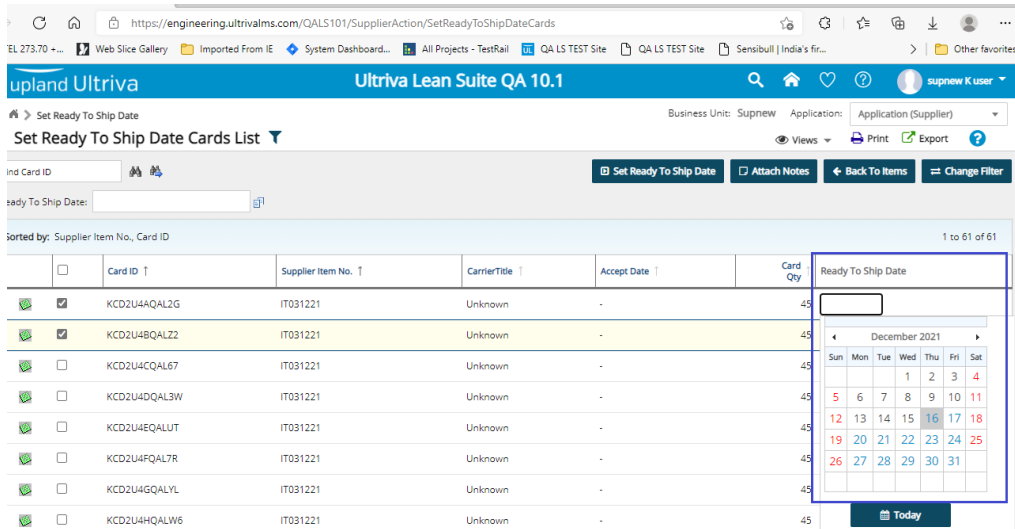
https://engineering.ultrivalms.com/QALS101/SupplierAction/SetReadyToShipDateCards

EL 273.70 +... Web Slice Gallery Imported From IE System Dashboard... All Projects - TestRail QA LS TEST Site QA LS TEST Site Sensibull | India's fir... Other favorites

upland Ultriva Ultriva Lean Suite QA 10.1 supnew K user

Set Ready To Ship Date

Business Unit: Supnew Application: Application (Supplier)

Set Ready To Ship Date Cards List

Views Print Export

ind Card ID

Set Ready To Ship Date Attach Notes Back To Items Change Filter

eady To Ship Date:

Sorted by: Supplier Item No., Card ID

1 to 61 of 61

| | | Card ID | Supplier Item No. | CarrierTitle | Accept Date | Card Qty | Ready To Ship Date |
|---|---|---|---|---|---|---|---|
| | ☑ | KCD2U4AQAL2G | IT031221 | Unknown | - | 45 | |
| | ☑ | KCD2U4BQALZ2 | IT031221 | Unknown | - | 45 | |
| | ☐ | KCD2U4CQAL67 | IT031221 | Unknown | - | 45 | |
| | ☐ | KCD2U4DQAL3W | IT031221 | Unknown | - | 45 | |
| | ☐ | KCD2U4EQALUT | IT031221 | Unknown | - | 45 | |
| | ☐ | KCD2U4FQAL7R | IT031221 | Unknown | - | 45 | |
| | ☐ | KCD2U4GQALYL | IT031221 | Unknown | - | 45 | |
| | ☐ | KCD2U4HQALW6 | IT031221 | Unknown | - | 45 | |

December 2021

| Sun | Mon | Tue | Wed | Thu | Fri | Sat |
|---|---|---|---|---|---|---|
| | | | 1 | 2 | 3 | 4 |
| 5 | 6 | 7 | 8 | 9 | 10 | 11 |
| 12 | 13 | 14 | 15 | 16 | 17 | 18 |
| 19 | 20 | 21 | 22 | 23 | 24 | 25 |
| 26 | 27 | 28 | 29 | 30 | 31 | |

Today